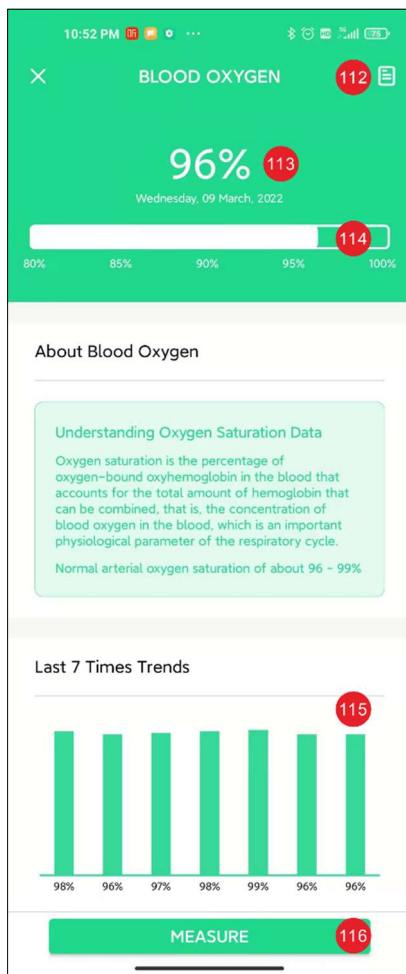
10:52 PM ··· 75

BLOOD OXYGEN 112

96% 113

Wednesday, 09 March, 2022

114

80% 85% 90% 95% 100%

About Blood Oxygen

Understanding Oxygen Saturation Data

Oxygen saturation is the percentage of oxygen-bound oxyhemoglobin in the blood that accounts for the total amount of hemoglobin that can be combined, that is, the concentration of blood oxygen in the blood, which is an important physiological parameter of the respiratory cycle.

Normal arterial oxygen saturation of about 96 ~ 99%

Last 7 Times Trends

115

98% 96% 97% 98% 99% 96% 96%

MEASURE 116